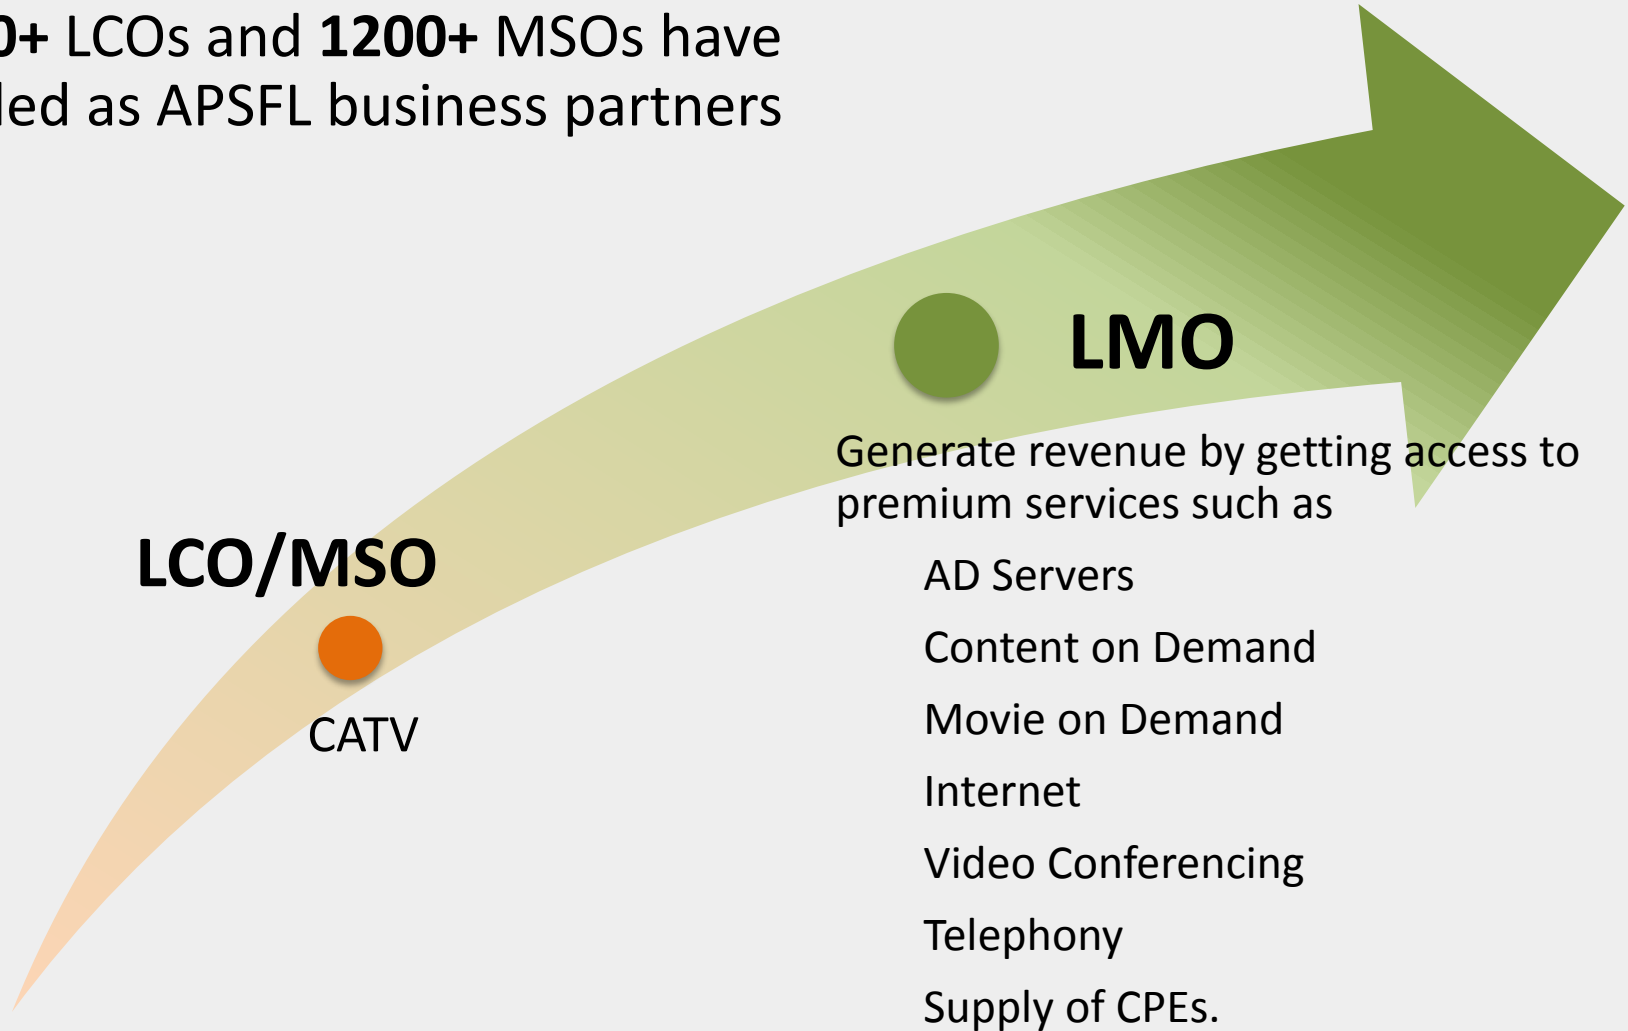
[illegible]0+ LCOs and 1200+ MSOs have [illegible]led as APSFL business partners

LMO

Generate revenue by getting access to premium services such as

AD Servers

Content on Demand

Movie on Demand

Internet

Video Conferencing

Telephony

Supply of CPEs.

LCO/MSO

CATV